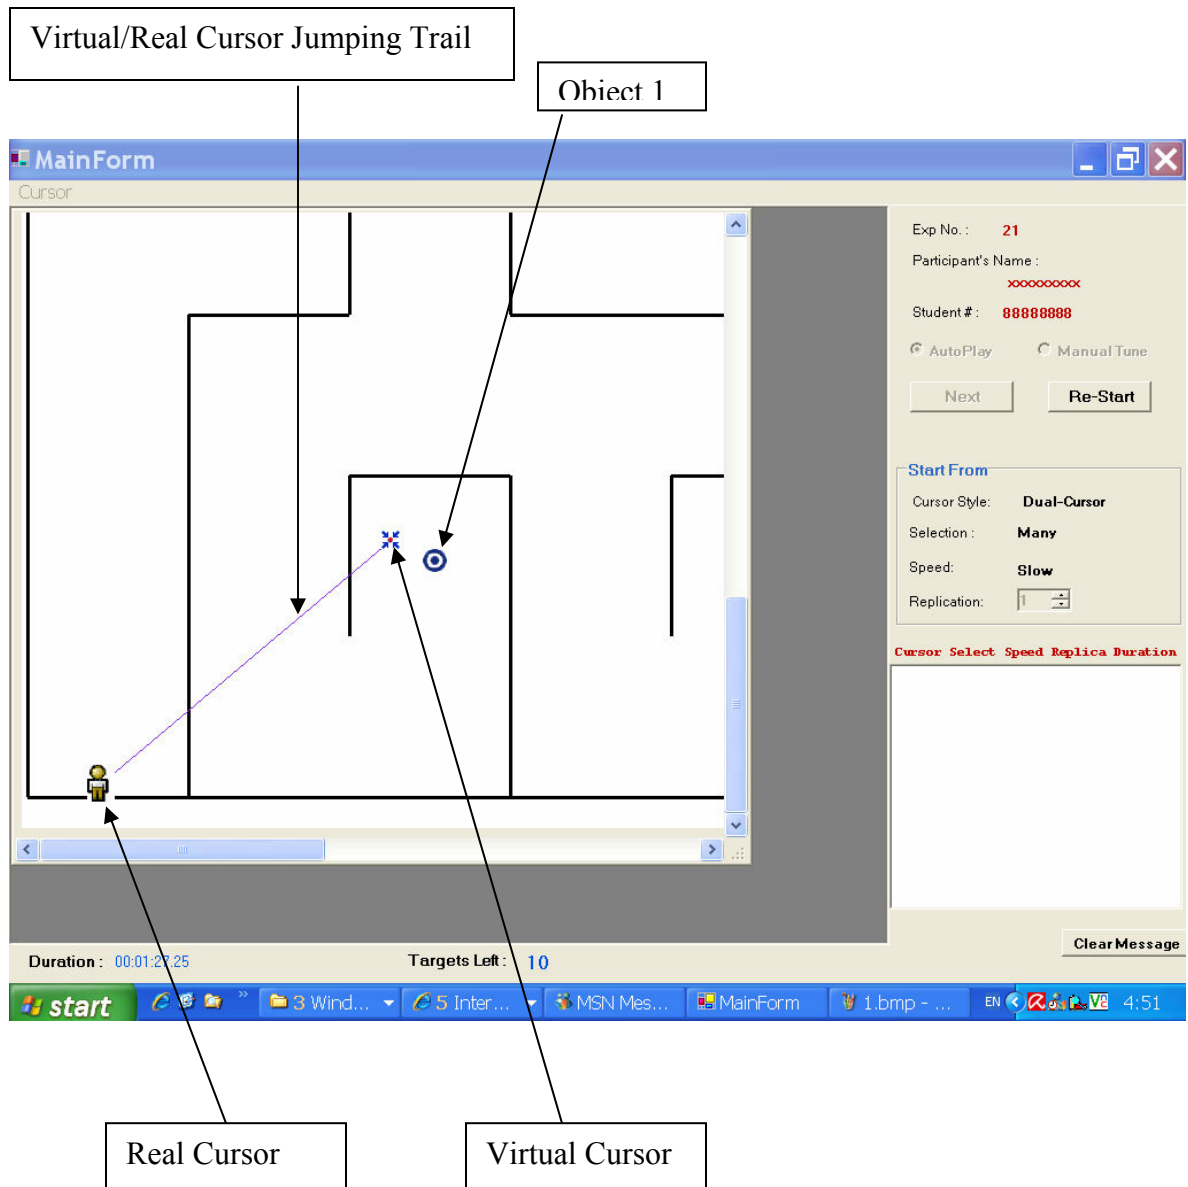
Virtual/Real Cursor Jumping Trail

Object 1

MainForm

Cursor

Exp No. : 21

Participant's Name :

xxxxxxxxx

Student # : 88888888

AutoPlay

Manual Tune

Next

Re-Start

Start From

Cursor Style: Dual-Cursor

Selection : Many

Speed: Slow

Replication: 1

Cursor Select Speed Replica Duration

Clear Message

Duration : 00:01:27.25

Targets Left : 10

start

3 Wind...

5 Inter...

MSN Mes...

MainForm

1.bmp - ...

EN

4:51

Real Cursor

Virtual Cursor